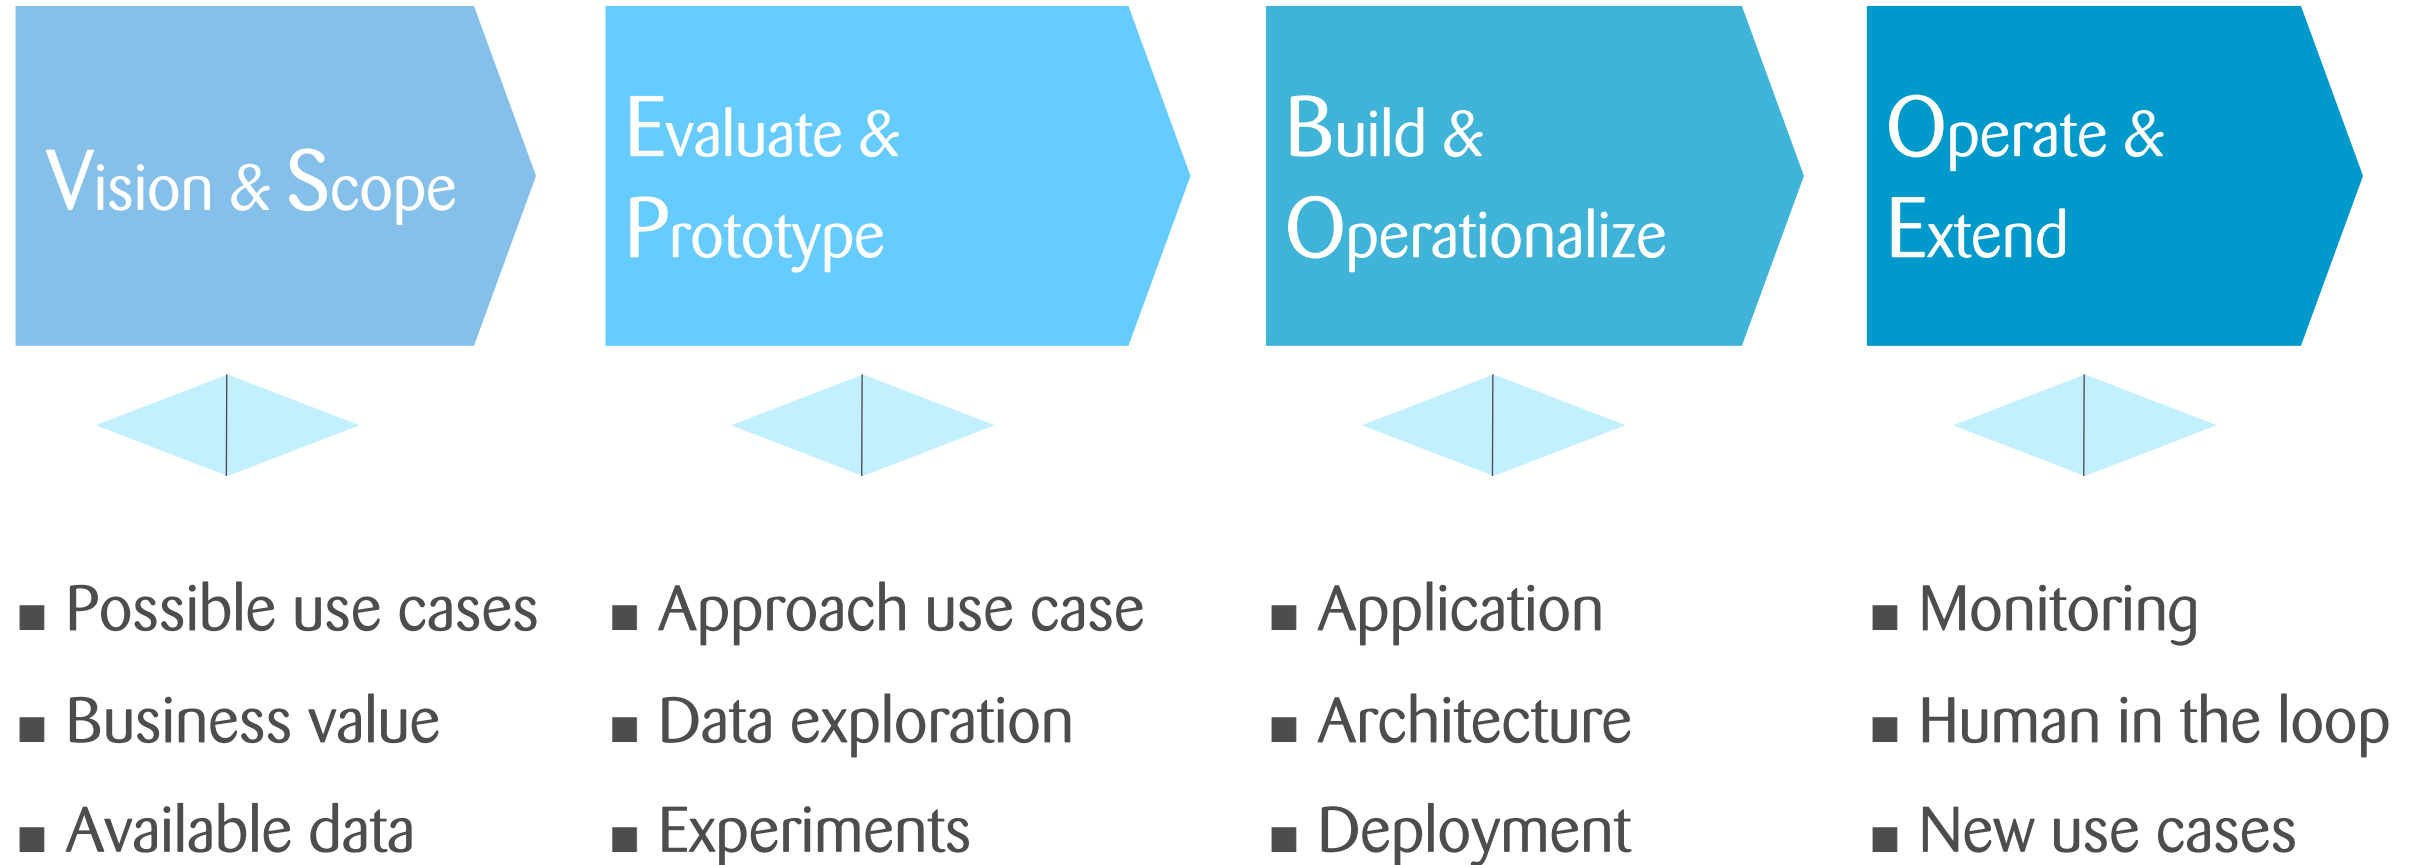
Vision & Scope

Evaluate & Prototype

Build & Operationalize

Operate & Extend

■ Possible use cases
■ Business value
■ Available data

■ Approach use case
■ Data exploration
■ Experiments

■ Application
■ Architecture
■ Deployment

■ Monitoring
■ Human in the loop
■ New use cases